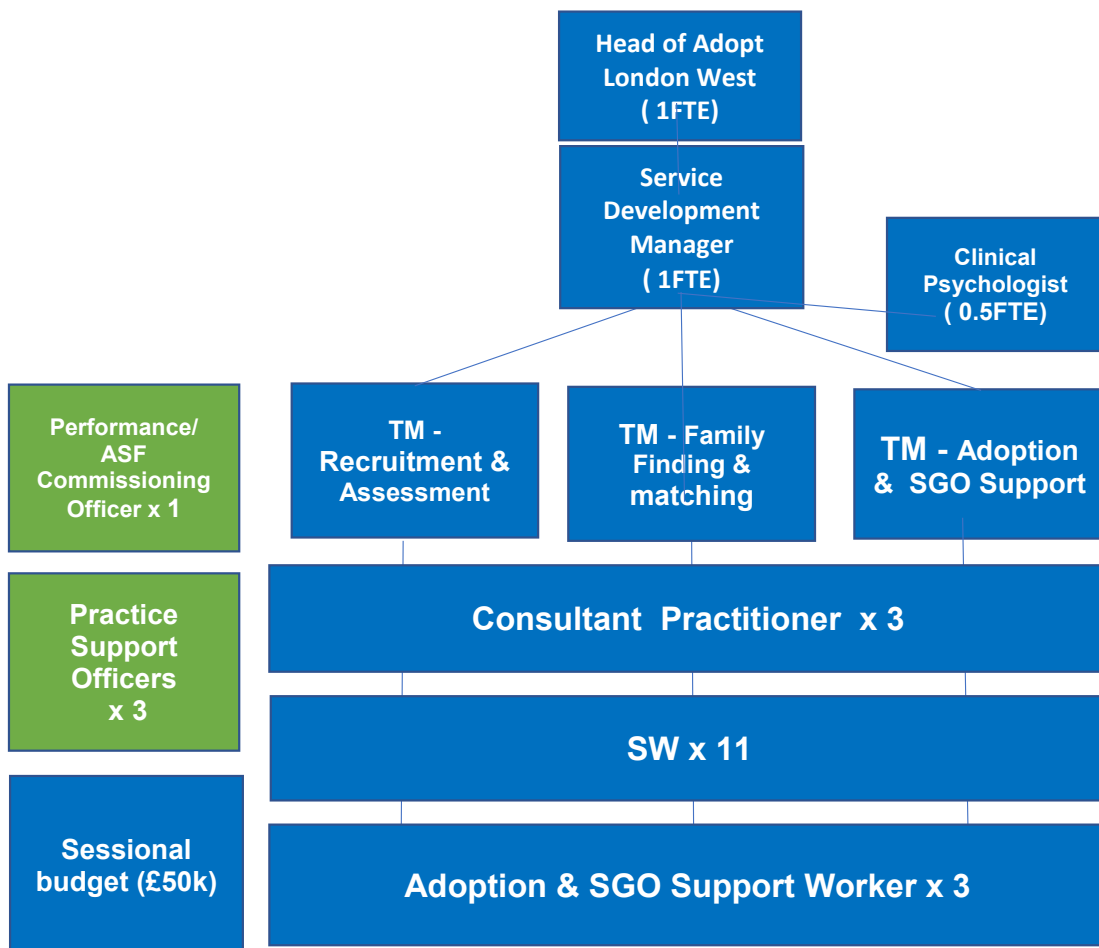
Head of Adopt London West ( 1FTE)

Service Development Manager ( 1FTE)

Clinical Psychologist ( 0.5FTE)

Performance/ ASF Commissioning Officer x 1

TM - Recruitment & Assessment

TM - Family Finding & matching

TM - Adoption & SGO Support

Practice Support Officers x 3

Consultant Practitioner x 3

SW x 11

Sessional budget (£50k)

Adoption & SGO Support Worker x 3